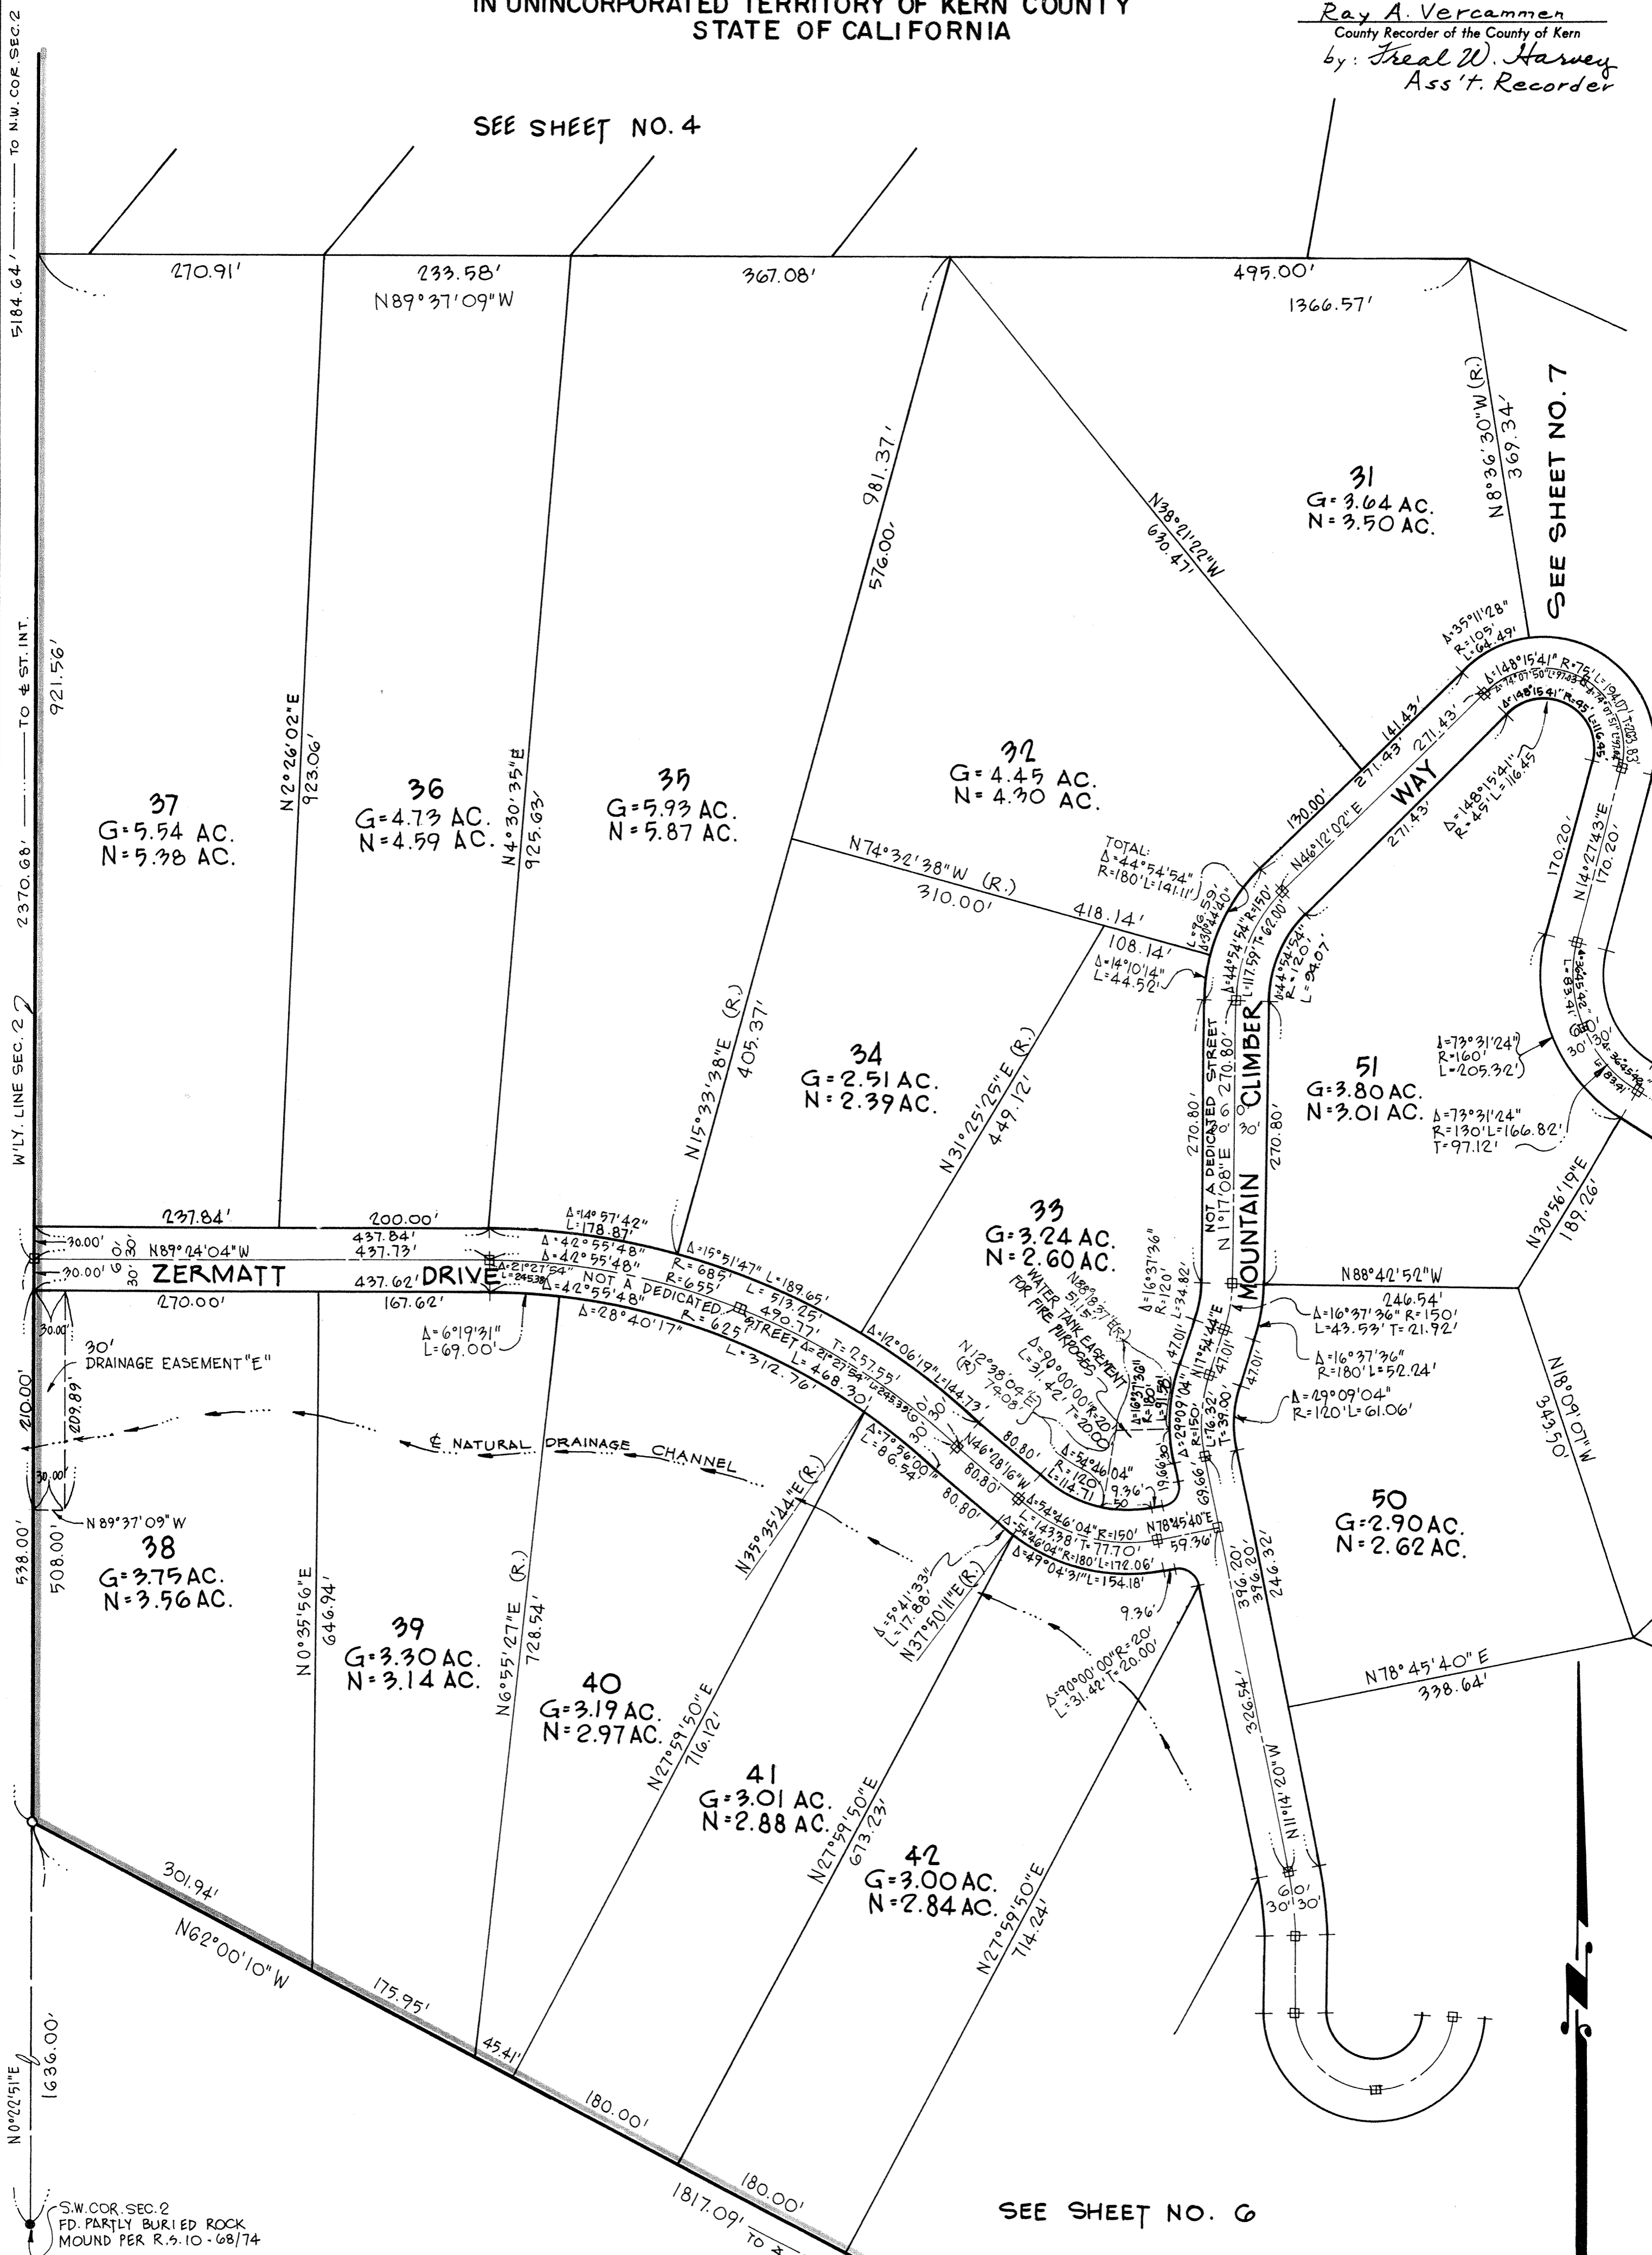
IN UNINCORPORATED TERRITORY OF KERN COUNTY
STATE OF CALIFORNIA

Ray A. Vercammen
County Recorder of the County of Kern
by: Freal W. Harvey
Ass't. Recorder

SEE SHEET NO. 4

SEE SHEET NO. 7

SEE SHEET NO. 6

TO N.W. COR. SEC. 2
5184.64'
TO ℄ ST. INT.
921.56'
2370.68'
W'LY. LINE SEC. 2

270.91'
233.58'
N89°37'09"W
367.08'
495.00'
1366.57'
N8°36'30"W (R.)
369.34'
981.37'
576.00'
N38°21'22"W
630.47'

31
G=3.64 AC.
N=3.50 AC.

32
G=4.45 AC.
N=4.30 AC.

37
G=5.54 AC.
N=5.38 AC.

36
G=4.73 AC.
N=4.59 AC.

35
G=5.93 AC.
N=5.87 AC.

34
G=2.51 AC.
N=2.39 AC.

33
G=3.24 AC.
N=2.60 AC.

51
G=3.80 AC.
N=3.01 AC.

50
G=2.90 AC.
N=2.62 AC.

38
G=3.75 AC.
N=3.56 AC.

39
G=3.30 AC.
N=3.14 AC.

40
G=3.19 AC.
N=2.97 AC.

41
G=3.01 AC.
N=2.88 AC.

42
G=3.00 AC.
N=2.84 AC.

N2°26'02"E
923.06'
N4°30'35"E
925.63'
N74°32'38"W (R.)
310.00'
418.14'
108.14'
Δ=14°10'14"
L=44.52'
N15°33'38"E (R.)
405.37'
N31°25'25"E (R.)
449.12'

TOTAL:
Δ=44°54'54"
R=180' L=141.11'

Δ=35°11'28"
R=105'
L=64.49'
141.43'
271.43'
271.43'
271.43'
130.00'
N46°12'02"E
WAY
Δ=148°15'41" R=75' L=194.07' T=283.83'
Δ=148°15'41" R=45' L=116.45'
Δ=148°15'41"
R=45' L=116.45'
170.20'
N14°27'43"E
170.20'
Δ=44°54'54" R=150' L=117.59' T=62.00'
Δ=44°54'54"
R=120'
L=94.07'
Δ=73°31'24"
R=160'
L=205.32'
Δ=73°31'24"
R=130' L=166.82'
T=97.12'
30' 30'
N30°56'19"E
189.26'

MOUNTAIN CLIMBER
NOT A DEDICATED STREET
270.80'
N1°17'08"E
60'
30'
270.80'
N88°42'52"W
246.54'
Δ=16°37'36" R=150'
L=43.53' T=21.92'
Δ=16°37'36"
R=180' L=52.24'
Δ=29°09'04"
R=120' L=61.06'
Δ=16°37'36"
R=120'
L=34.82'
47.01'
N1°54'44"E
47.01'
47.01'
Δ=29°09'04"
R=150'
L=76.32'
T=39.00'
N18°09'01"W
343.50'

237.84'
200.00'
437.84'
437.73'
30.00'
30.00'
60'
30'
N89°24'04"W
ZERMATT DRIVE
437.62'
270.00'
167.62'
Δ=21°27'54"
L=245.38'
Δ=14°57'42"
L=178.87'
Δ=42°55'48"
Δ=42°55'48"
Δ=42°55'48"
NOT A DEDICATED STREET
Δ=15°51'47" L=189.65'
R=685'
R=655'
L=513.25'
490.77'
R=625'
Δ=28°40'17"
L=312.76'
Δ=21°27'54" L=245.38'
T=257.55'
L=468.30'
Δ=6°19'31"
L=69.00'
Δ=12°06'19" L=144.73'
N12°38'04"E
(R)
74.08'
N88°51'51"W (R.)
WATER TANK EASEMENT FOR FIRE PURPOSES
Δ=90°00'00" R=20'
L=31.42' T=20.00'
Δ=7°56'00"
L=86.54'
N46°28'16"W
80.80'
80.80'
80.80'
30' 30'
Δ=54°46'04"
R=120
L=114.71
9.36'
19.66'
Δ=54°46'04" R=150'
L=143.38' T=77.70'
Δ=54°46'04" R=180' L=172.06'
Δ=49°04'31" L=154.18'
N78°45'40"E
59.36'
69.66
9.36'
Δ=5°41'33"
L=17.88'
N37°50'11"E (R.)
N35°35'44"E (R.)
Δ=90°00'00" R=20'
L=31.42' T=20.00'

30.00'
30'
DRAINAGE EASEMENT "E"
210.00'
209.89'
30.00'
℄ NATURAL DRAINAGE CHANNEL
N 89°37'09"W
538.00'
508.00'
N0°35'56"E
646.94'
N6°55'27"E (R.)
728.54'
N27°59'50"E
716.12'
N27°59'50"E
673.23'
N27°59'50"E
714.24'
396.20'
396.20'
246.32'
326.54'
N11°14'20"W
60'
30' 30'
N78°45'40"E
338.64'

301.94'
N62°00'10"W
175.95'
45.41'
180.00'
180.00'
1817.09'
TO
N0°22'51"E
1636.00'
S.W. COR. SEC. 2
FD. PARTLY BURIED ROCK
MOUND PER R.S. 10-68/74